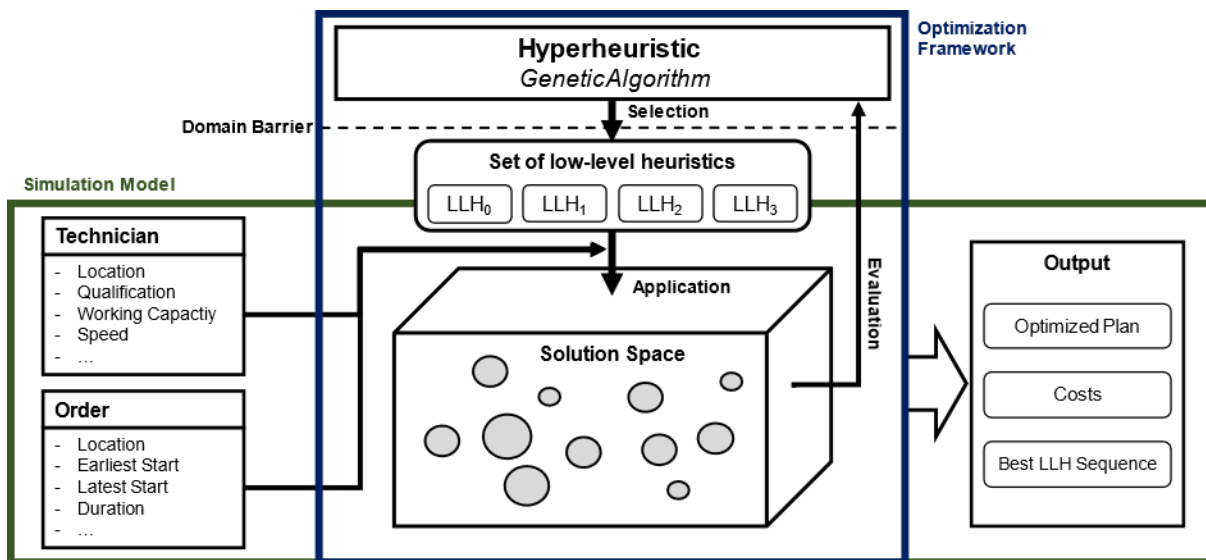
Optimization Framework

Hyperheuristic
GeneticAlgorithm

Selection

Domain Barrier

Set of low-level heuristics

$LLH_0$ $LLH_1$ $LLH_2$ $LLH_3$

Simulation Model

Technician
- Location
- Qualification
- Working Capactiy
- Speed
- …

Order
- Location
- Earliest Start
- Latest Start
- Duration
- …

Application

Evaluation

Solution Space

Output

Optimized Plan

Costs

Best LLH Sequence